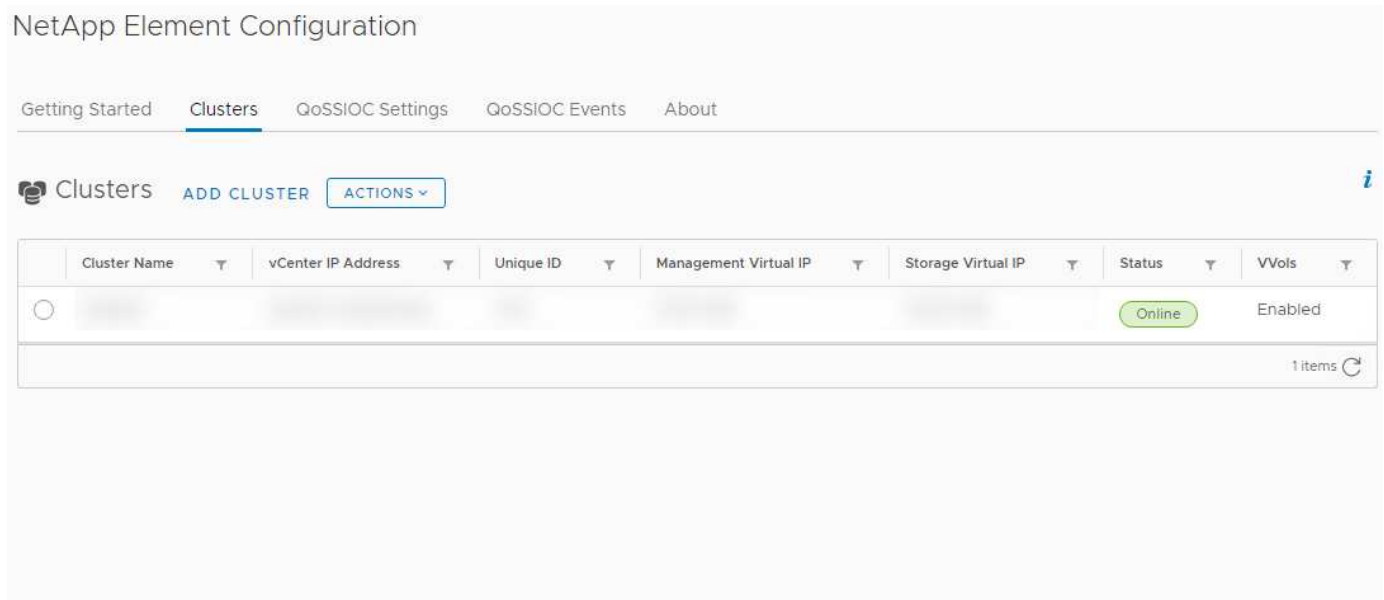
NetApp Element Configuration

Getting Started Clusters QoSSIOC Settings QoSSIOC Events About

Clusters ADD CLUSTER ACTIONS

*i*

| | Cluster Name | vCenter IP Address | Unique ID | Management Virtual IP | Storage Virtual IP | Status | VVols |
|---|---|---|---|---|---|---|---|
| | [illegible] | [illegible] | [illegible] | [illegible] | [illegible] | Online | Enabled |

1 items